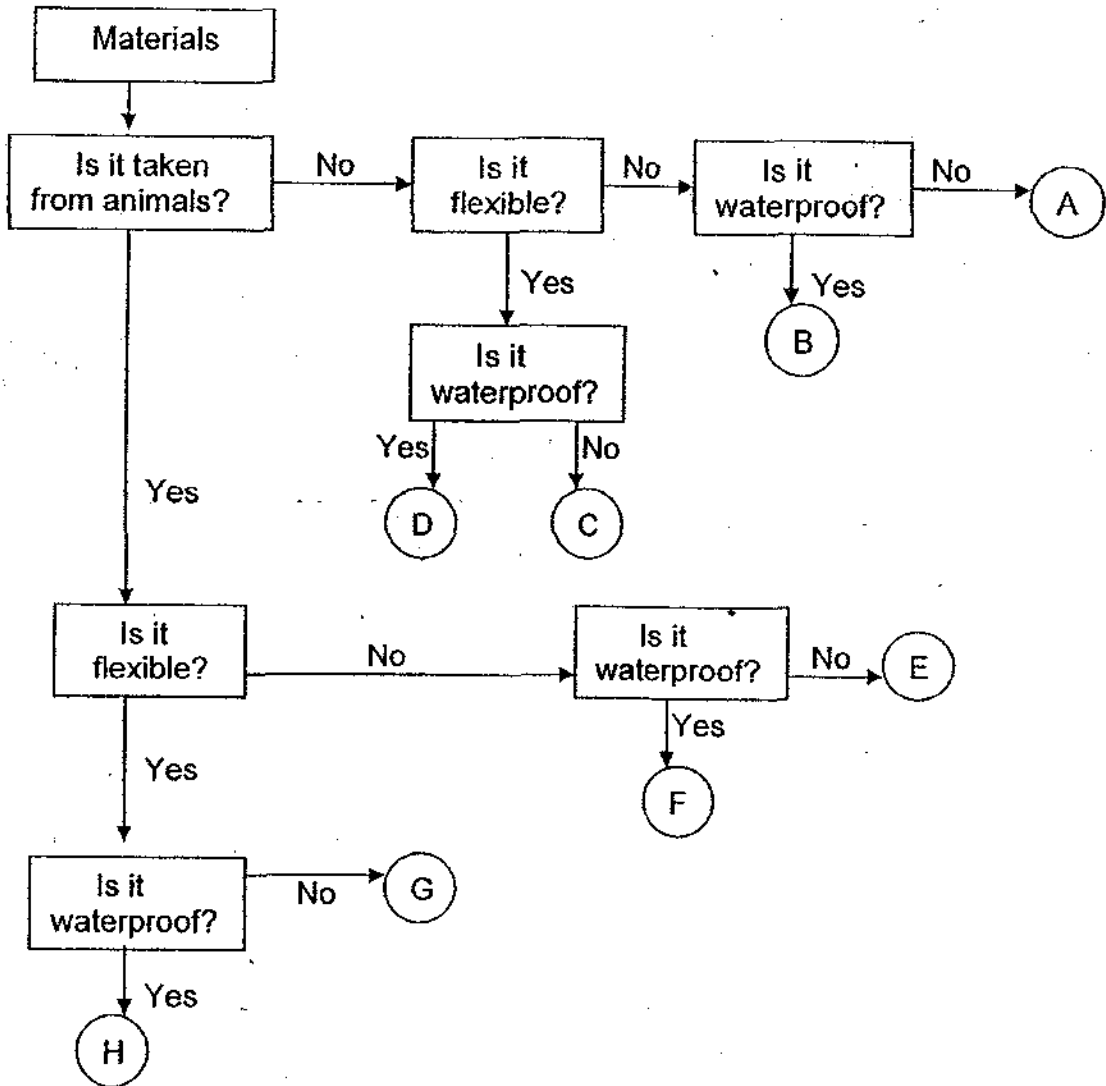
Materials

Is it taken from animals?

No

Is it flexible?

No

Is it waterproof?

No

A

Yes

B

Yes

Is it waterproof?

Yes

No

D

C

Yes

Is it flexible?

No

Is it waterproof?

No

E

Yes

F

Yes

Is it waterproof?

No

G

Yes

H